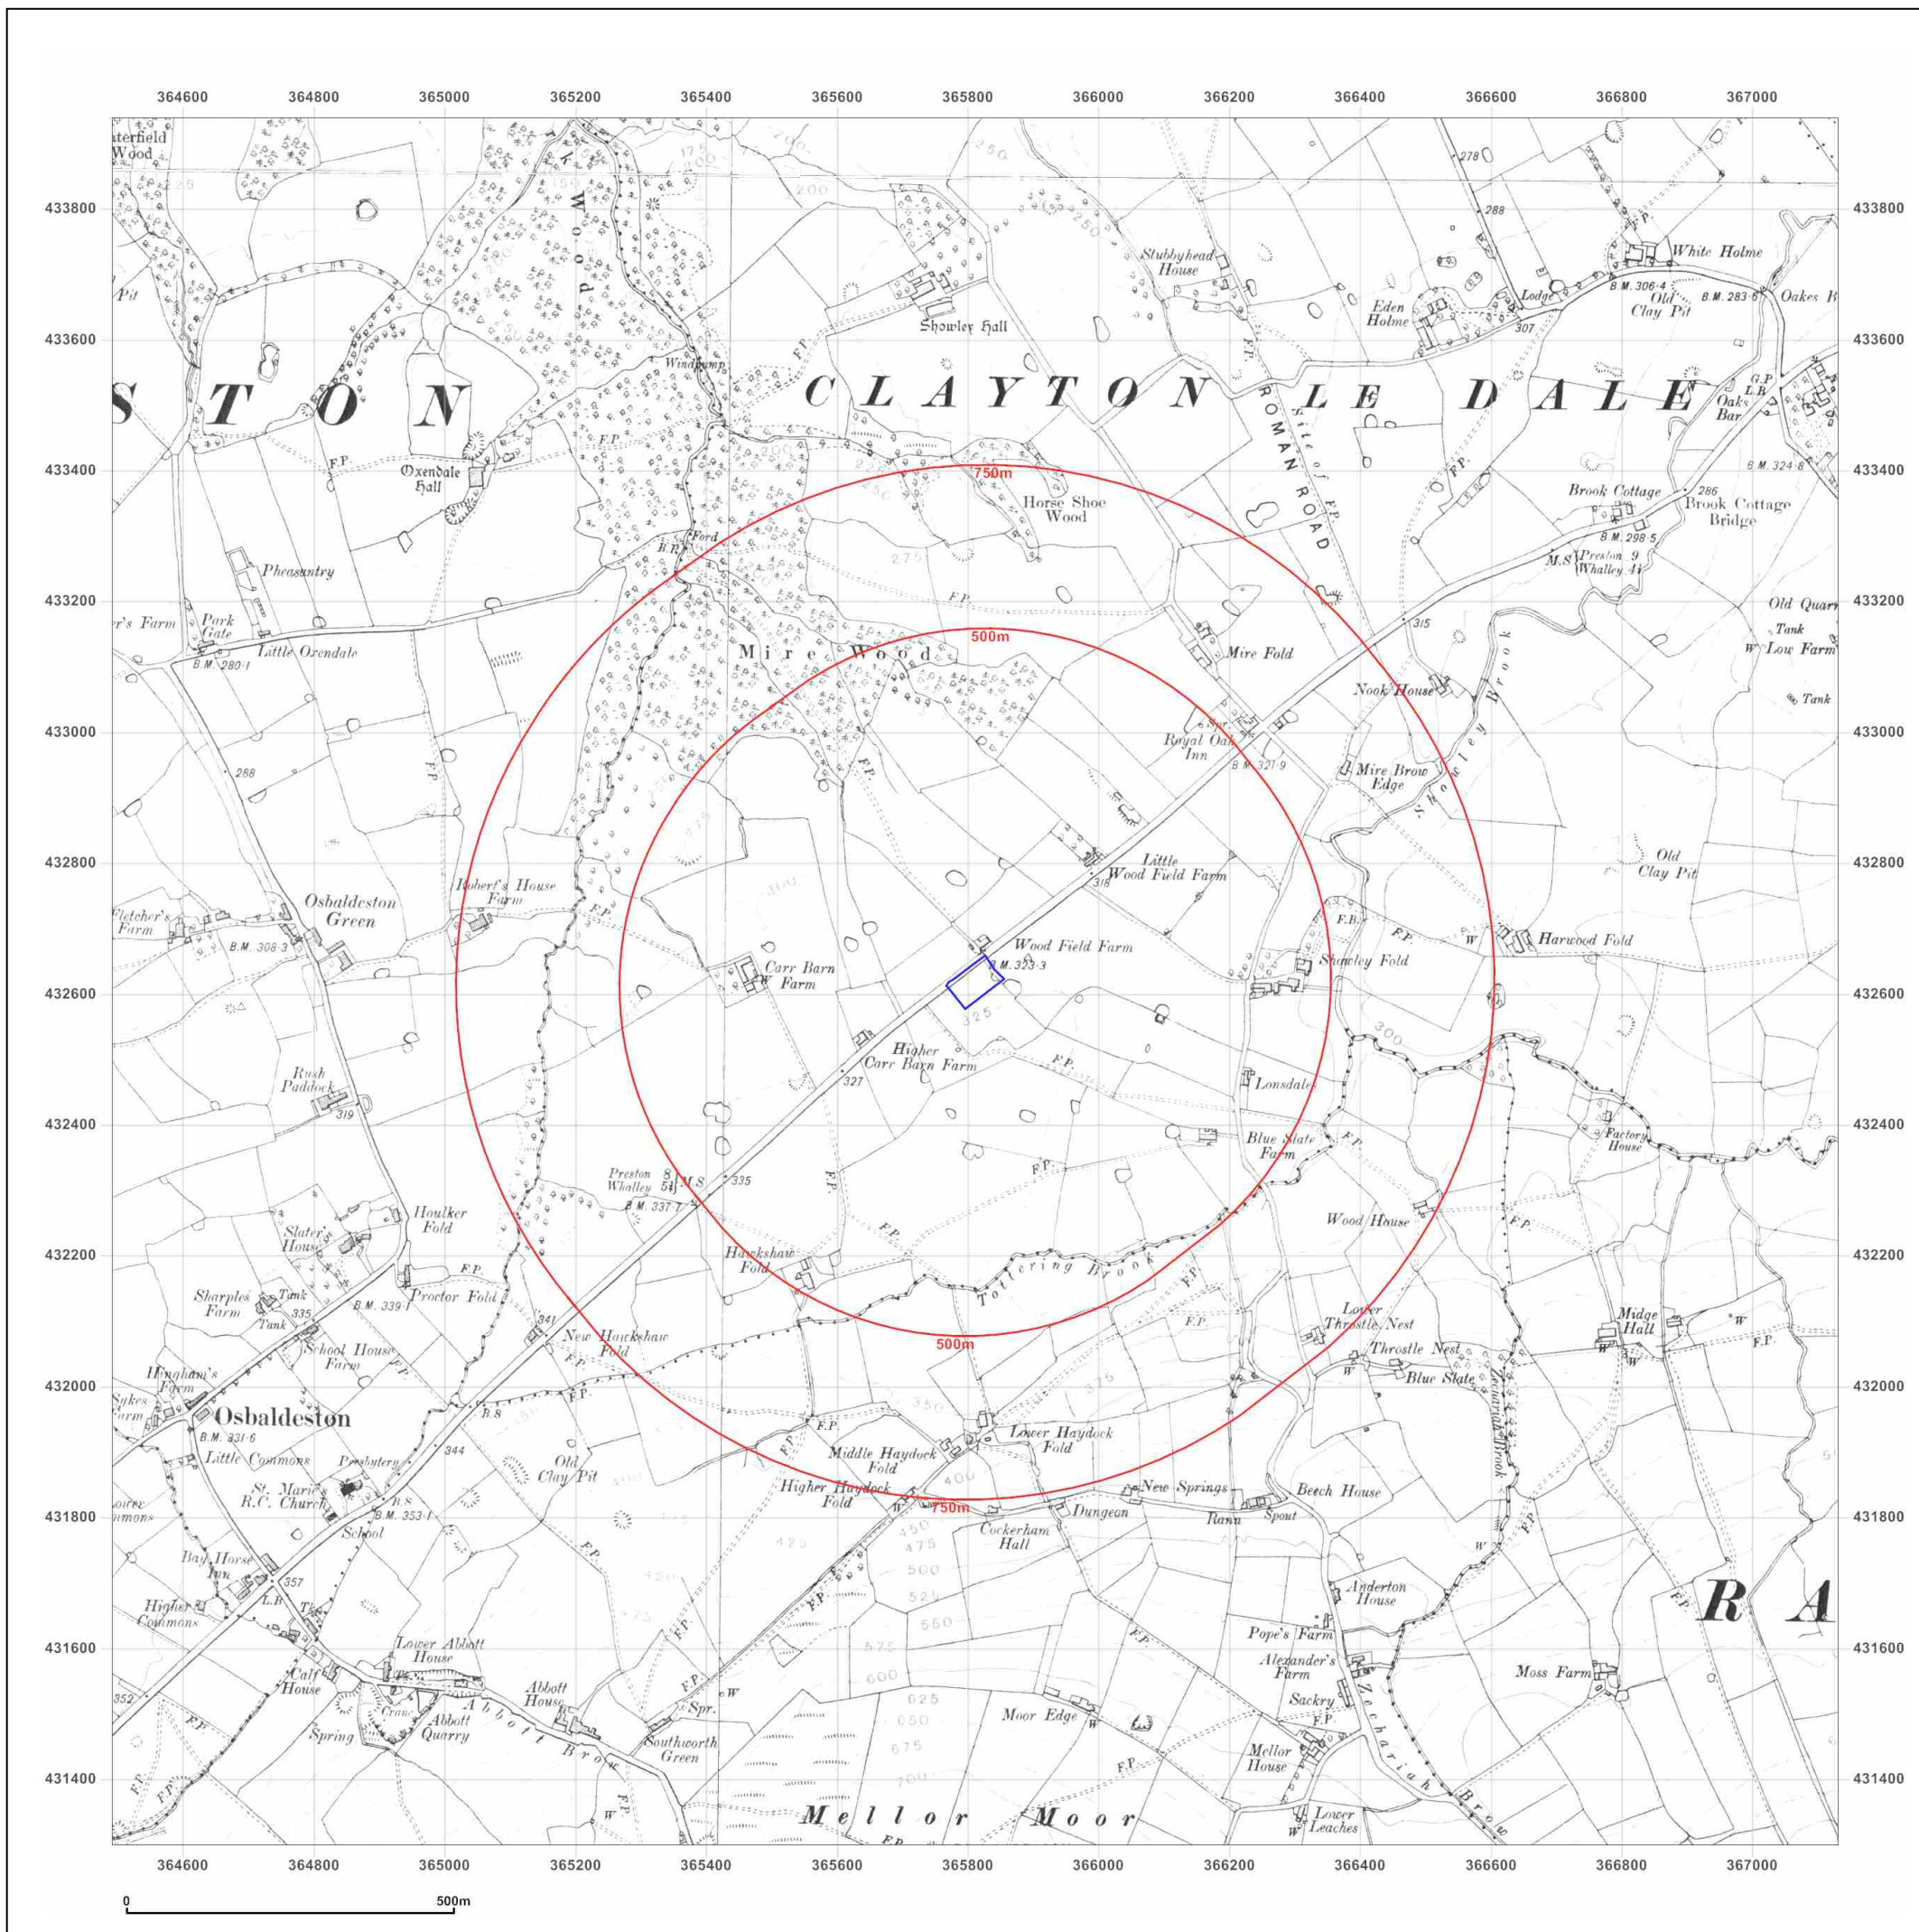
364600 364800 365000 365200 365400 365600 365800 366000 366200 366400 366600 366800 367000

433800 433600 433400 433200 433000 432800 432600 432400 432200 432000 431800 431600 431400

aterfield Wood
Pit
STON
CLAYTON LE DALE
Wood
Windpump
Showley Hall
Stubbyhead House
Eden Holme
White Holme
Lodge
B.M. 306·4
Old Clay Pit
B.M. 283·6
Oakes B
307
278
288
G.P. L.B.
Oaks Bar
B.M. 324·8
Site of ROMAN ROAD
F.P.
Oxendale Hall
Horse Shoe Wood
750m
Brook Cottage
286
Brook Cottage Bridge
B.M. 298·5
M.S. Preston 9 Whalley 4
Ford
B.R.
Pheasantry
Park Gate
r's Farm
B.M. 280·1
Little Oxendale
500m
Mire Wood
Mire Fold
315
Old Quarr
Tank
Low Farm
Tank
Nook House
Showley Brook
Royal Oak Inn
B.M. 321·9
Mire Brow Edge
288
Little Wood Field Farm
318
Old Clay Pit
Osbaldeston Green
Robert's House Farm
Fletcher's Farm
B.M. 308·3
Carr Barn Farm
Wood Field Farm
B.M. 323·3
Showley Fold
F.B.
Harwood Fold
W
300
325
Higher Carr Barn Farm
327
Lonsdale
Rush Paddock
319
Blue Slate Farm
Factory House
Preston 8 Whalley 5 M.S.
335
B.M. 337·7
Houlker Fold
Slater's House
Wood House
Hawkshaw Fold
Tottering Brook
Sharples Farm
Tank
Tank
335
B.M. 339·1
Proctor Fold
341
New Hawkshaw Fold
500m
Lower Throstle Nest
Throstle Nest
Midge Hall
School House Farm
Hingham's Farm
Sykes Farm
Osbaldeston
B.M. 331·6
Little Commons
Presbytery
St. Marie's R.C. Church
B.M. 353·1
School
344
B.S.
Old Clay Pit
375
350
Lower Haydock Fold
Middle Haydock Fold
Higher Haydock Fold
400
750m
Blue Slate
Zechariah Brook
Beech House
New Springs
Dungeon
Cockerham Hall
Rann
Spout
Lower Commons
Bay Horse Inn
357
L.B.
Higher Commons
450
475
500
525
550
575
600
625
650
675
700
425
Anderton House
Pope's Farm
Alexander's Farm
Sackry
Moss Farm
R A
Lower Abbott House
Calf House
Abbott Quarry
Crane
Spring
352
Abbott House
Abbott Brook
Spr.
Southworth Green
Moor Edge
Mellor House
Lower Leaches
Zechariah Brow
Mellor Moor
W

0 500m